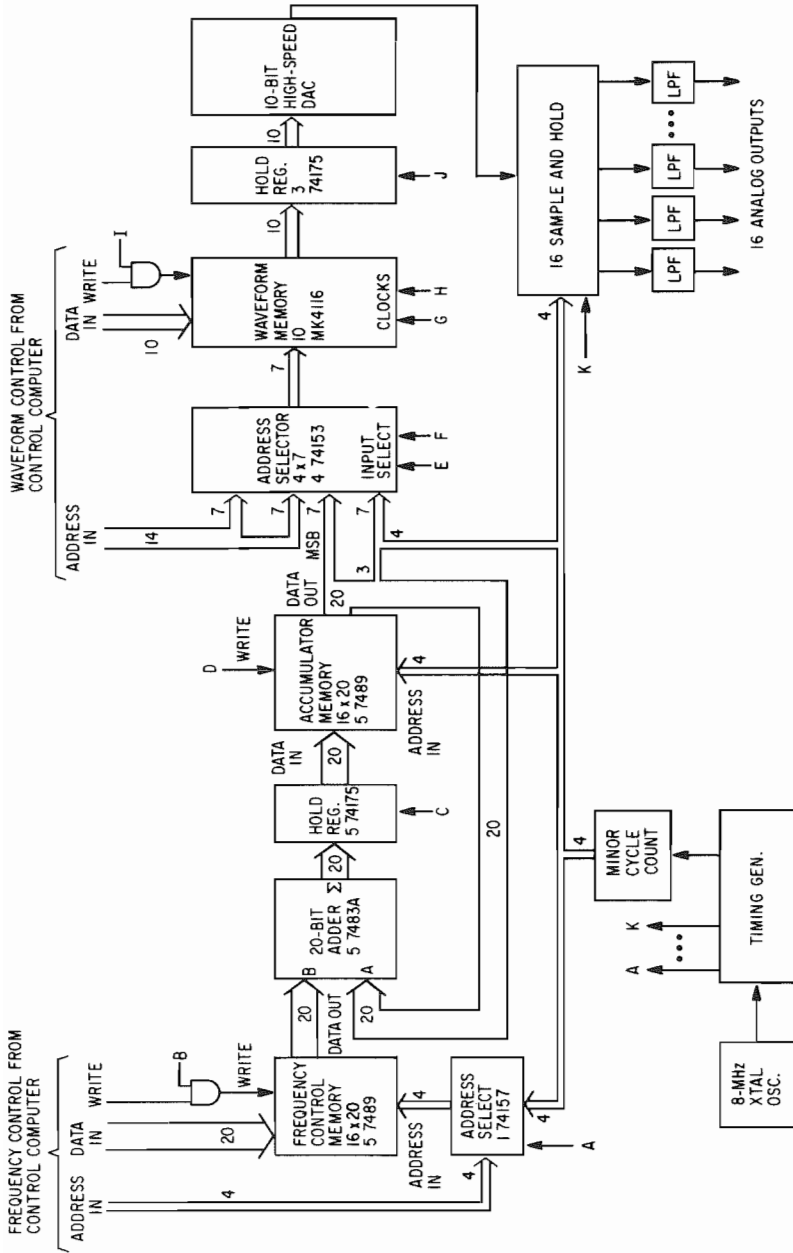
FREQUENCY CONTROL FROM CONTROL COMPUTER

ADDRESS IN

DATA IN

WRITE

B

WRITE

4

20

FREQUENCY CONTROL MEMORY 16 x 20 5 7489

ADDRESS IN

4

ADDRESS SELECT 1 74157

4

4

A

8-MHz XTAL OSC.

20

DATA OUT

B

20-BIT ADDER 5 7483A

A

Σ

20

20

HOLD REG. 5 74175

C

DATA IN

20

20

TIMING GEN.

A

K

MINOR CYCLE COUNT

4

D

WRITE

ACCUMULATOR MEMORY 16 x 20 5 7489

ADDRESS IN

4

DATA OUT

20

MSB

3

WAVEFORM CONTROL FROM CONTROL COMPUTER

ADDRESS IN

14

7

7

7

7

4

ADDRESS SELECTOR 4 x 7 4 74153

INPUT SELECT

E

F

7

DATA IN

WRITE

10

I

WAVEFORM MEMORY 10 MK4116

CLOCKS

G

H

10

HOLD REG. 3 74175

J

10

10-BIT HIGH-SPEED DAC

4

16 SAMPLE AND HOLD

K

LPF

LPF

LPF

LPF

16 ANALOG OUTPUTS